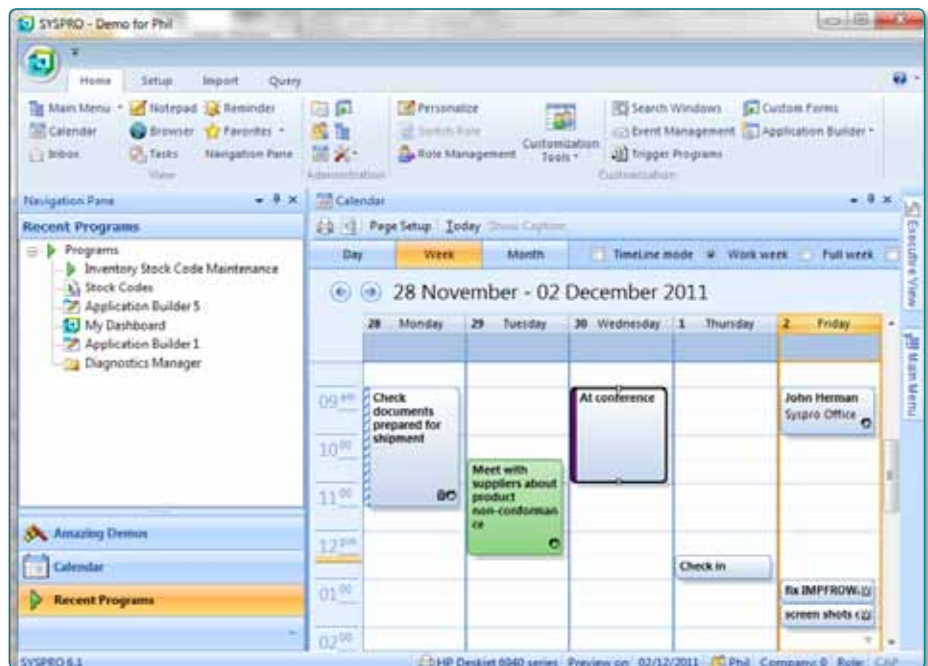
SYSPRO - Demo for Phil

Home Setup Import Query

Main Menu Notepad Reminder
Calendar Browser Favorites
Inbox Tasks Navigation Pane
View
Administration
Personalize
Switch Role
Role Management
Customization Tools
Search Windows
Event Management
Trigger Programs
Custom Forms
Application Builder
Customization

Navigation Pane
Recent Programs
Programs
Inventory Stock Code Maintenance
Stock Codes
Application Builder 5
My Dashboard
Application Builder 1
Diagnostics Manager

Amazing Demos
Calendar
Recent Programs

Calendar
Page Setup Today Show Caption
Day Week Month TimeLine mode Work week Full week

28 November - 02 December 2011

| 28 Monday | 29 Tuesday | 30 Wednesday | 1 Thursday | 2 Friday |
|---|---|---|---|---|

$09^{00}$ $10^{00}$ $11^{00}$ $12^{pm}$ $01^{00}$ $02^{00}$

Check documents prepared for shipment
Meet with suppliers about product non-conformance
At conference
Check in
John Herman
Syspro Office
fix IMPFROW.
screen shots c

Executive View
Main Menu

SYSPRO 6.1
HP Deskjet 6940 series Preview on: 02/12/2011 Phil Company: 0 Role: CAP